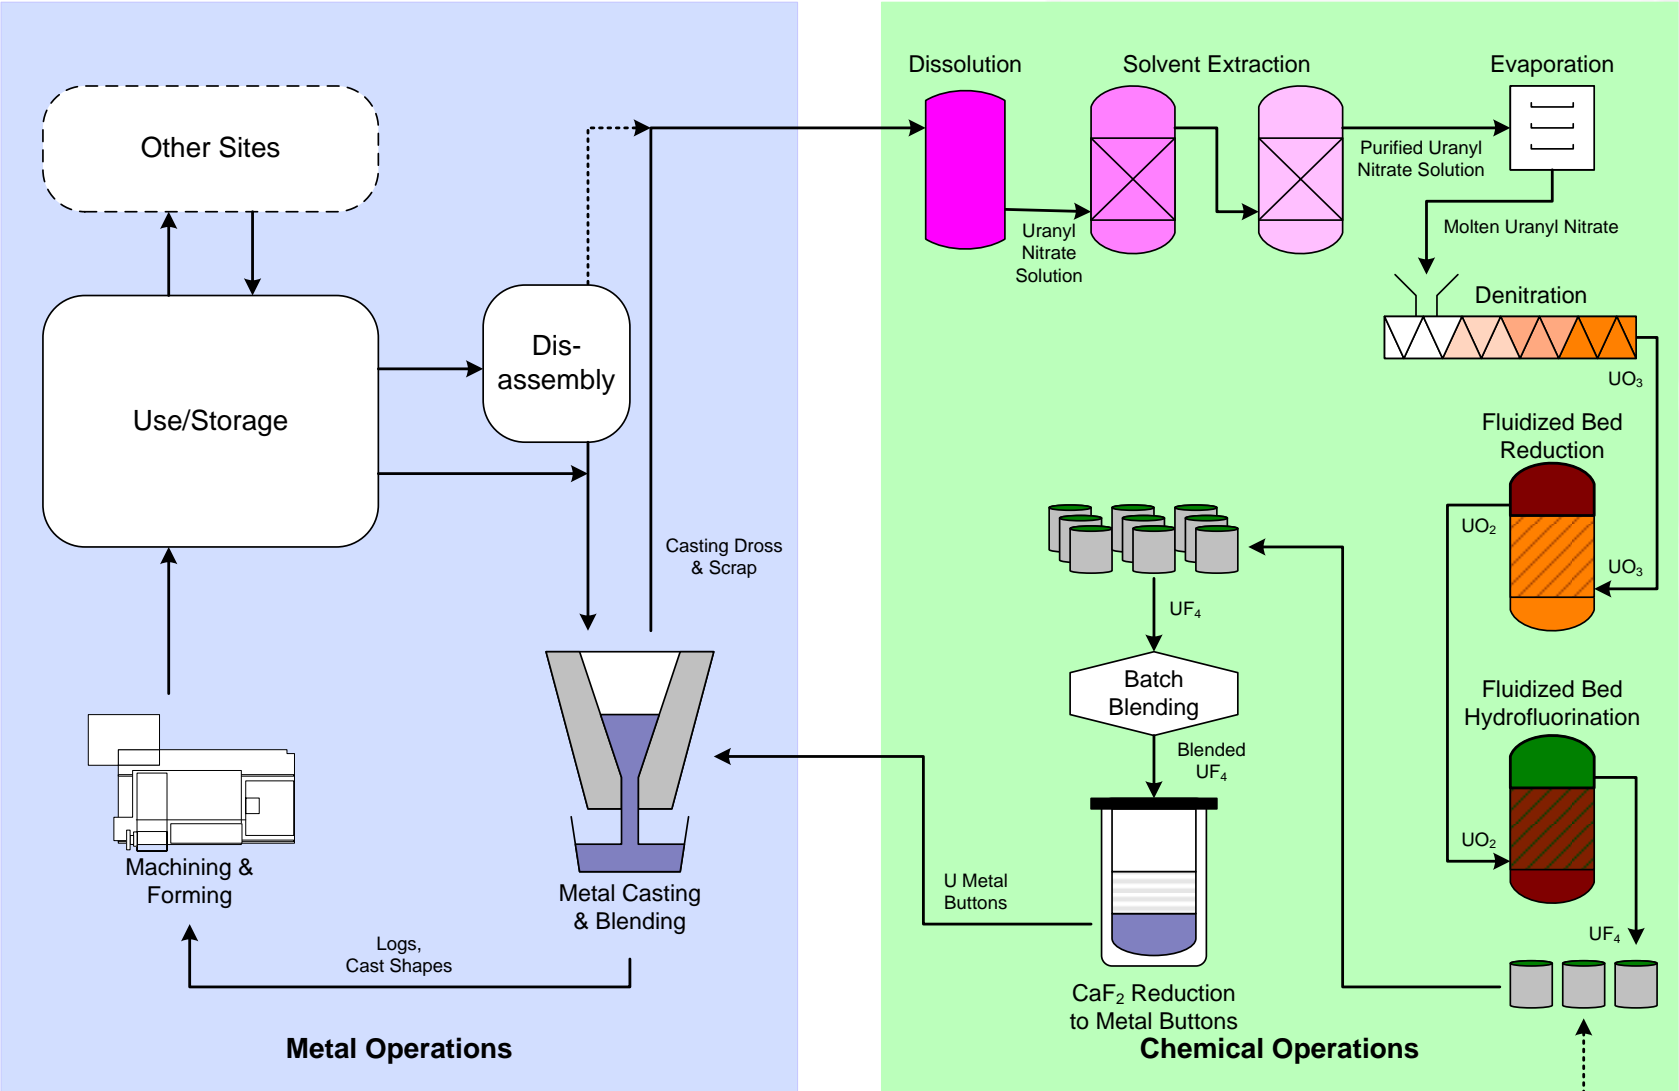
Other Sites

Use/Storage

Dis-assembly

Machining & Forming

Metal Casting & Blending

Casting Dross & Scrap

Logs, Cast Shapes

Metal Operations

Dissolution

Solvent Extraction

Evaporation

Uranyl Nitrate Solution

Purified Uranyl Nitrate Solution

Molten Uranyl Nitrate

Denitration

$UO_3$

Fluidized Bed Reduction

$UO_2$

$UO_3$

Fluidized Bed Hydrofluorination

$UO_2$

$UF_4$

$UF_4$

Batch Blending

Blended $UF_4$

U Metal Buttons

$CaF_2$ Reduction to Metal Buttons

Chemical Operations